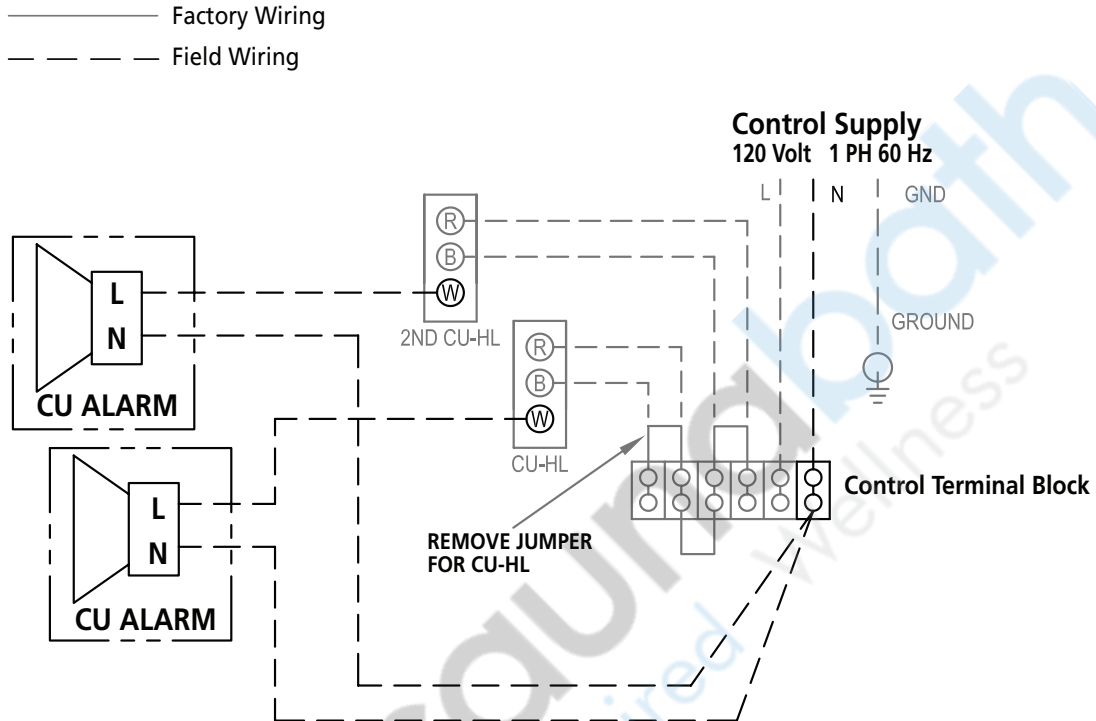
Factory Wiring

Field Wiring

Control Supply
120 Volt 1 PH 60 Hz

L

N

GND

GROUND

R

B

W

2ND CU-HL

R

B

W

CU-HL

L

N

CU ALARM

L

N

CU ALARM

REMOVE JUMPER FOR CU-HL

Control Terminal Block

aquatic wellness